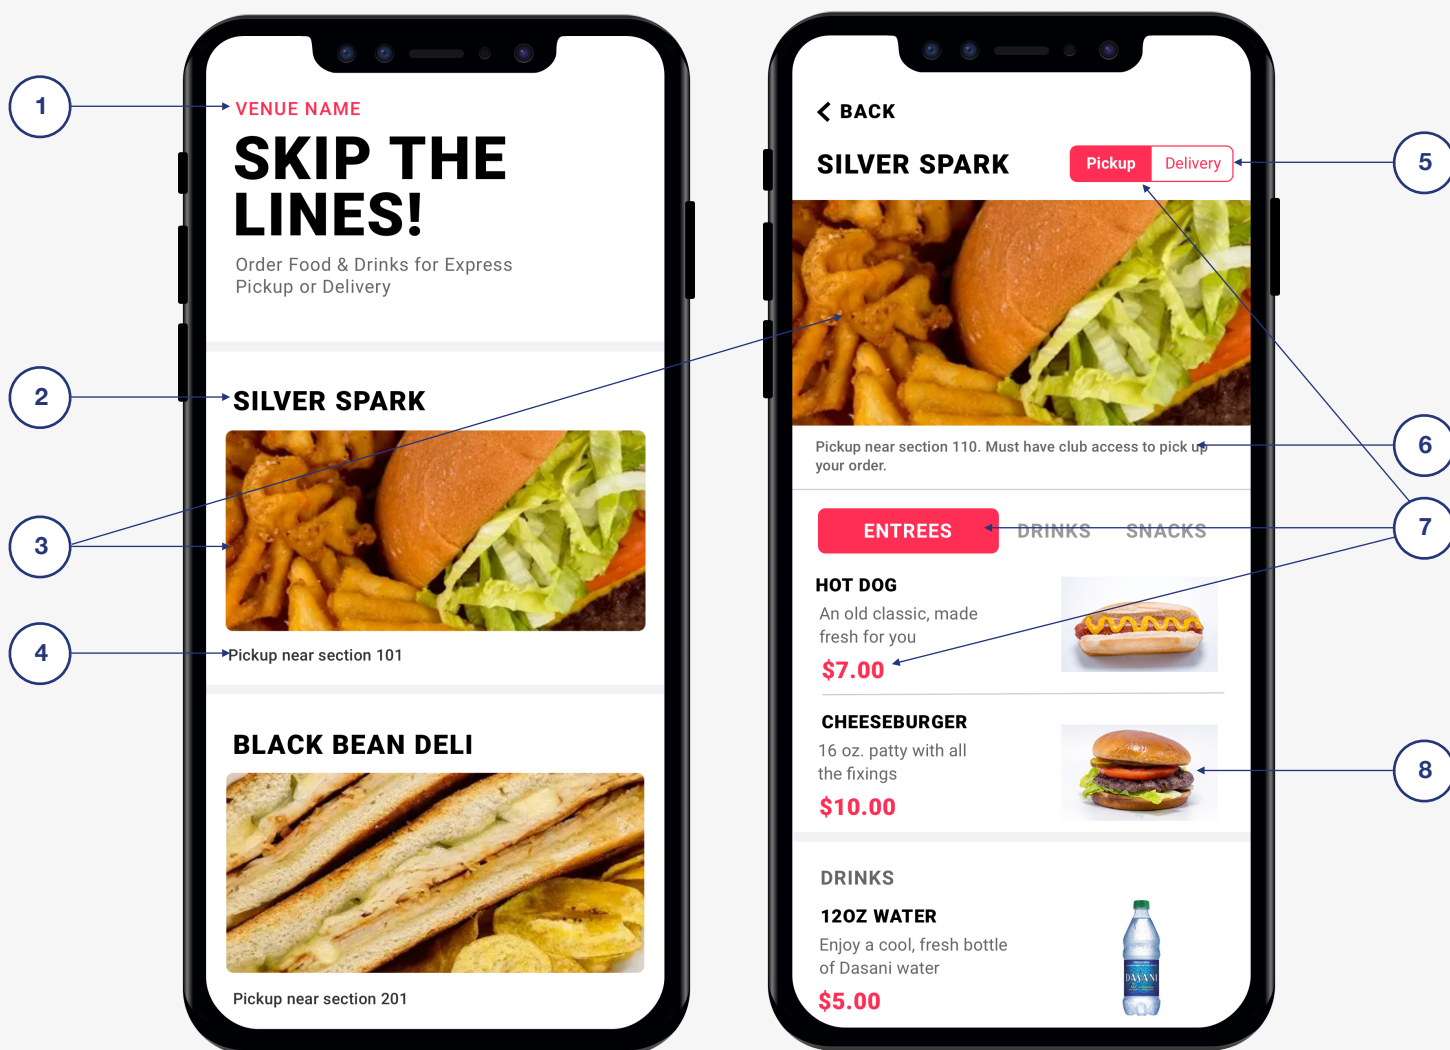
1

VENUE NAME

SKIP THE LINES!

Order Food & Drinks for Express Pickup or Delivery

2

SILVER SPARK

3

4

Pickup near section 101

BLACK BEAN DELI

Pickup near section 201

BACK

SILVER SPARK

Pickup Delivery

5

Pickup near section 110. Must have club access to pick up your order.

6

ENTREES DRINKS SNACKS

7

HOT DOG

An old classic, made fresh for you

$7.00

CHEESEBURGER

16 oz. patty with all the fixings

$10.00

8

DRINKS

12OZ WATER

Enjoy a cool, fresh bottle of Dasani water

$5.00

DASANI